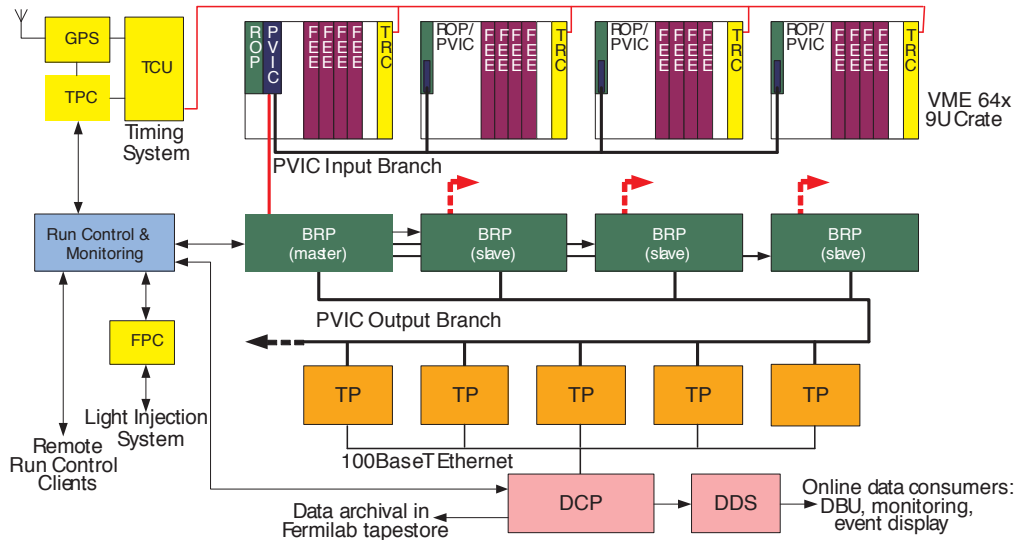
GPS

TCU

TPC

Timing System

R O P

P V I C

F E E

F E E

F E E

F E E

T R C

ROP/ PVIC

F E E

F E E

F E E

F E E

T R C

ROP/ PVIC

F E E

F E E

F E E

F E E

T R C

ROP/ PVIC

F E E

F E E

F E E

F E E

T R C

VME 64x 9U Crate

PVIC Input Branch

Run Control & Monitoring

BRP (master)

BRP (slave)

BRP (slave)

BRP (slave)

FPC

PVIC Output Branch

Light Injection System

TP

TP

TP

TP

TP

Remote Run Control Clients

100BaseT Ethernet

DCP

DDS

Online data consumers: DBU, monitoring, event display

Data archival in Fermilab tapestore